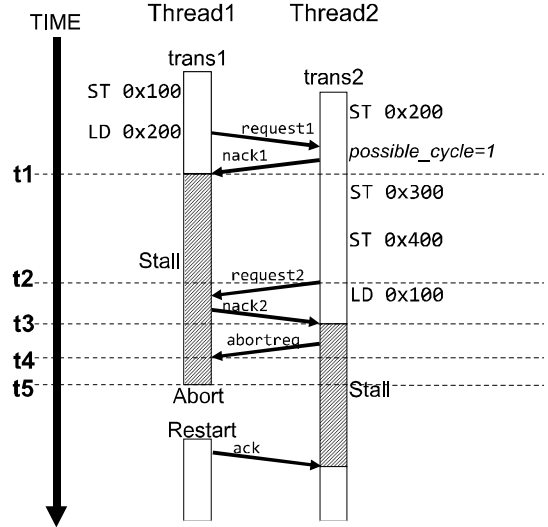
TIME

Thread1

Thread2

trans1

trans2

ST 0x100

LD 0x200

ST 0x200

request1

possible_cycle=1

nack1

t1

ST 0x300

ST 0x400

Stall

t2

request2

LD 0x100

nack2

t3

abortreq

t4

t5

Abort

Stall

Restart

ack